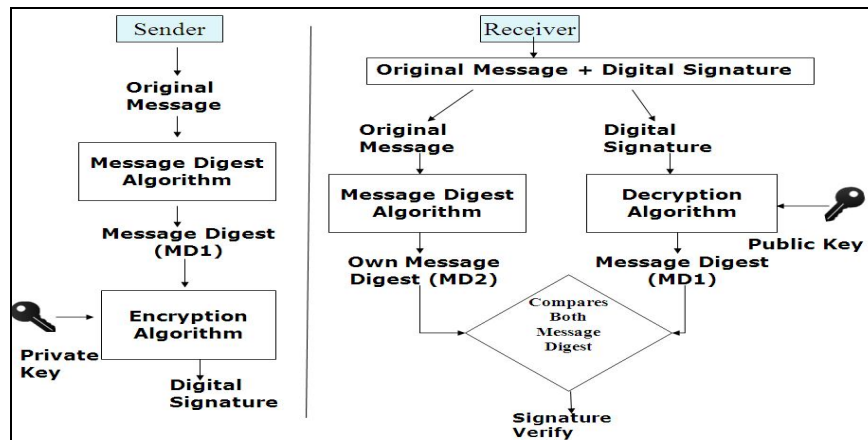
Sender

Original Message

Message Digest Algorithm

Message Digest (MD1)

Encryption Algorithm

Private Key

Digital Signature

Receiver

Original Message + Digital Signature

Original Message

Digital Signature

Message Digest Algorithm

Decryption Algorithm

Public Key

Own Message Digest (MD2)

Message Digest (MD1)

Compares Both Message Digest

Signature Verify